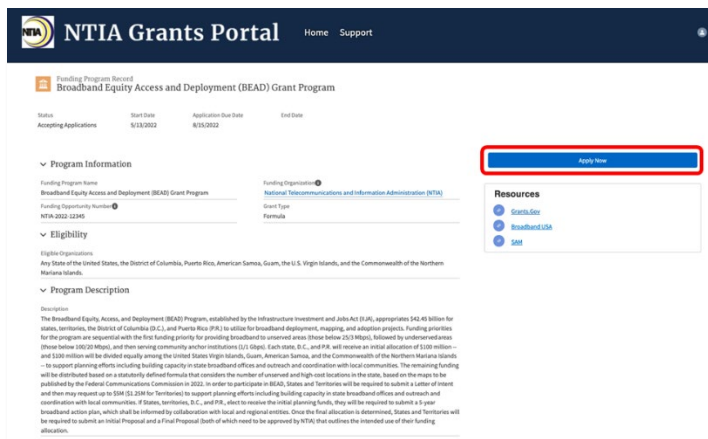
NTIA NTIA Grants Portal Home Support

Funding Program Record
Broadband Equity Access and Deployment (BEAD) Grant Program

Status
Accepting Applications

Start Date
5/13/2022

Application Due Date
8/15/2022

End Date

Apply Now

Program Information

Funding Program Name
Broadband Equity Access and Deployment (BEAD) Grant Program

Funding Organization
National Telecommunications and Information Administration (NTIA)

Funding Opportunity Number
NTIA-2022-12345

Grant Type
Formula

Resources

Grants.Gov

Broadband USA

SAM

Eligibility

Eligible Organizations
Any State of the United States, the District of Columbia, Puerto Rico, American Samoa, Guam, the U.S. Virgin Islands, and the Commonwealth of the Northern Mariana Islands.

Program Description

Description
The Broadband Equity, Access, and Deployment (BEAD) Program, established by the Infrastructure Investment and Jobs Act (IIJA), appropriates $42.45 billion for states, territories, the District of Columbia (D.C.), and Puerto Rico (P.R.) to utilize for broadband deployment, mapping, and adoption projects. Funding priorities for the program are sequential with the first funding priority for providing broadband to unserved areas (those below 25/3 Mbps), followed by underserved areas (those below 100/20 Mbps), and then serving community anchor institutions (1/1 Gbps). Each state, D.C., and P.R. will receive an initial allocation of $100 million -- and $100 million will be divided equally among the United States Virgin Islands, Guam, American Samoa, and the Commonwealth of the Northern Mariana Islands -- to support planning efforts including building capacity in state broadband offices and outreach and coordination with local communities. The remaining funding will be distributed based on a statutorily defined formula that considers the number of unserved and high-cost locations in the state, based on the maps to be published by the Federal Communications Commission in 2022. In order to participate in BEAD, States and Territories will be required to submit a Letter of Intent and then may request up to $5M ($1.25M for Territories) to support planning efforts including building capacity in state broadband offices and outreach and coordination with local communities. If States, territories, D.C., and P.R., elect to receive the initial planning funds, they will be required to submit a 5-year broadband action plan, which shall be informed by collaboration with local and regional entities. Once the final allocation is determined, States and Territories will be required to submit an Initial Proposal and a Final Proposal (both of which need to be approved by NTIA) that outlines the intended use of their funding allocation.